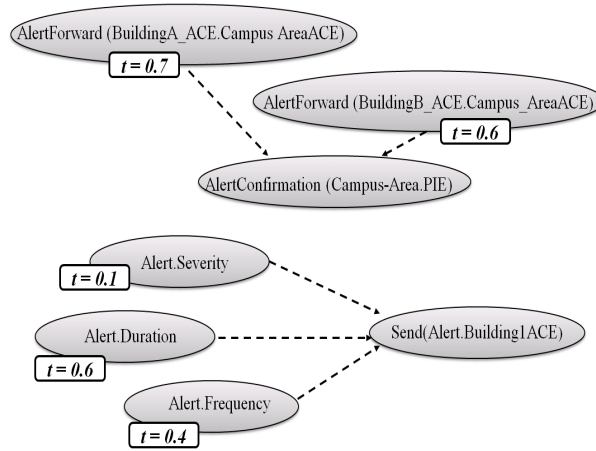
AlertForward (BuildingA_ACE.Campus AreaACE)

$t = 0.7$

AlertForward (BuildingB_ACE.Campus_AreaACE)

$t = 0.6$

AlertConfirmation (Campus-Area.PIE)

Alert.Severity

$t = 0.1$

Alert.Duration

$t = 0.6$

Send(Alert.Building1ACE)

Alert.Frequency

$t = 0.4$